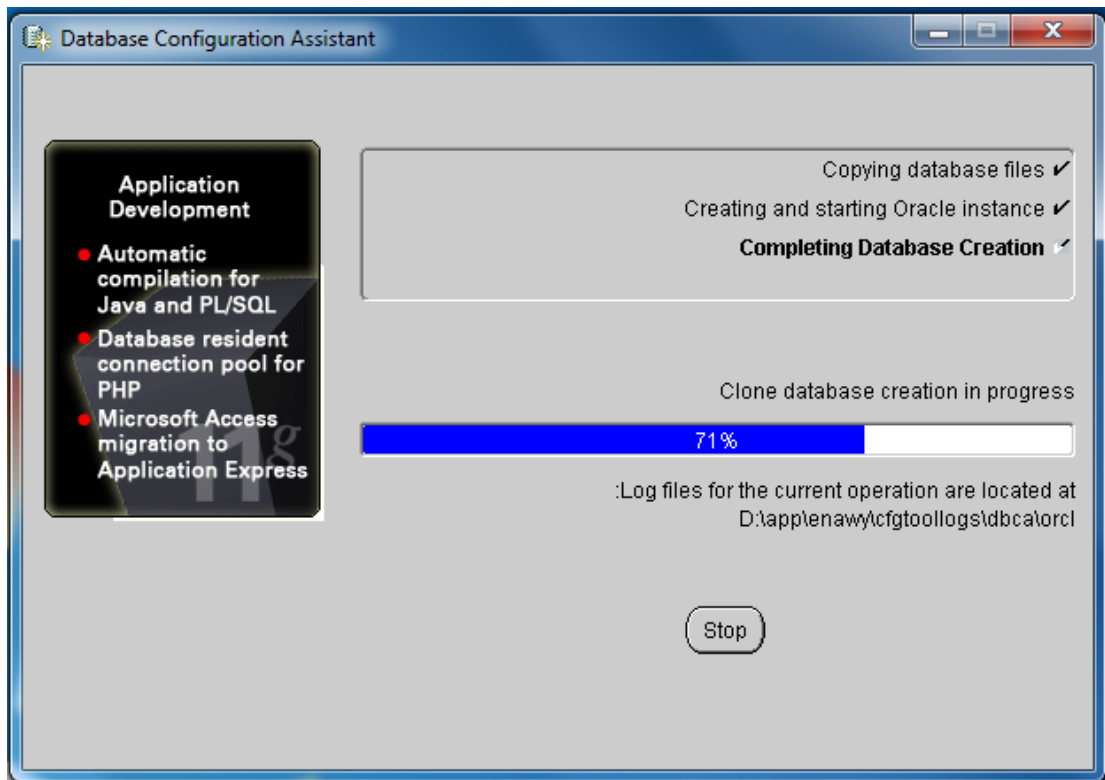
Database Configuration Assistant

Application Development

- Automatic compilation for Java and PL/SQL
- Database resident connection pool for PHP
- Microsoft Access migration to Application Express

11g

Copying database files ✔
Creating and starting Oracle instance ✔
**Completing Database Creation** ✔

Clone database creation in progress

71%

:Log files for the current operation are located at
D:\app\enawy\cfgtoollogs\dbca\orcl

Stop